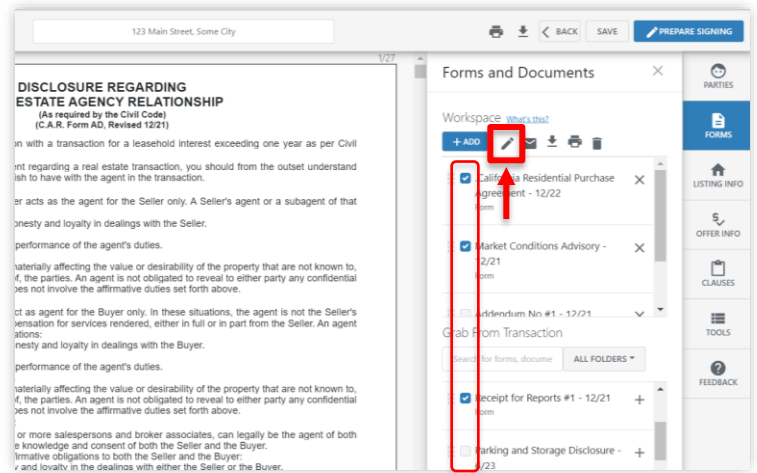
123 Main Street, Some City

BACK SAVE PREPARE SIGNING

1/27

DISCLOSURE REGARDING
ESTATE AGENCY RELATIONSHIP
(As required by the Civil Code)
(C.A.R. Form AD, Revised 12/21)

on with a transaction for a leasehold interest exceeding one year as per Civil

ent regarding a real estate transaction, you should from the outset understand ish to have with the agent in the transaction.

er acts as the agent for the Seller only. A Seller's agent or a subagent of that

onesty and loyalty in dealings with the Seller.

performance of the agent's duties.

naterially affecting the value or desirability of the property that are not known to, f, the parties. An agent is not obligated to reveal to either party any confidential oes not involve the affirmative duties set forth above.

ct as agent for the Buyer only. In these situations, the agent is not the Seller's pensation for services rendered, either in full or in part from the Seller. An agent ations:
nesty and loyalty in dealings with the Buyer.

performance of the agent's duties.

naterially affecting the value or desirability of the property that are not known to, f, the parties. An agent is not obligated to reveal to either party any confidential oes not involve the affirmative duties set forth above.

or more salespersons and broker associates, can legally be the agent of both e knowledge and consent of both the Seller and the Buyer.
ffirmative obligations to both the Seller and the Buyer:
y and loyalty in the dealings with either the Seller or the Buyer.

Forms and Documents

Workspace What's this?

+ ADD

California Residential Purchase Agreement - 12/22
Form

Market Conditions Advisory - 12/21
Form

Addendum No #1 - 12/21

Grab From Transaction

Search for forms, docume

ALL FOLDERS

Receipt for Reports #1 - 12/21
Form

Parking and Storage Disclosure - 12/23

PARTIES

FORMS

LISTING INFO

OFFER INFO

CLAUSES

TOOLS

FEEDBACK